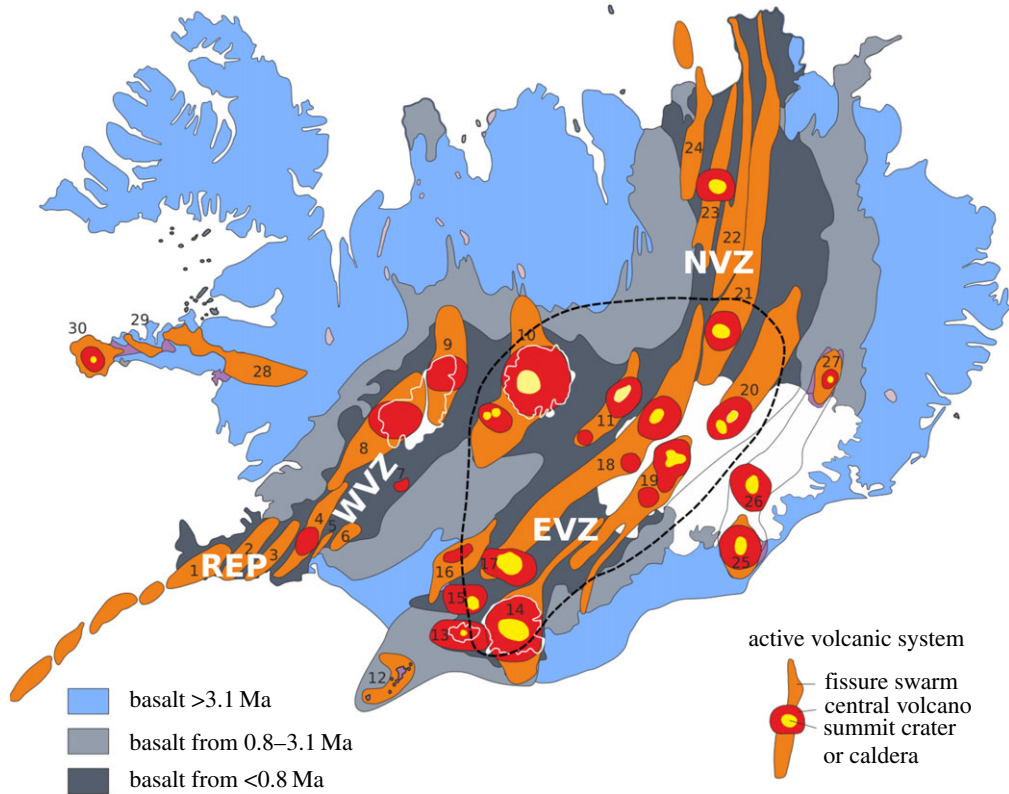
24
23
22
NVZ
21
30
29
28
9
10
27
20
11
8
18
19
7
26
WVZ
4
5
6
EVZ
2
3
1
REP
16
17
25
15
14
13
12

active volcanic system
fissure swarm
central volcano
summit crater
or caldera

basalt >3.1 Ma
basalt from 0.8–3.1 Ma
basalt from <0.8 Ma